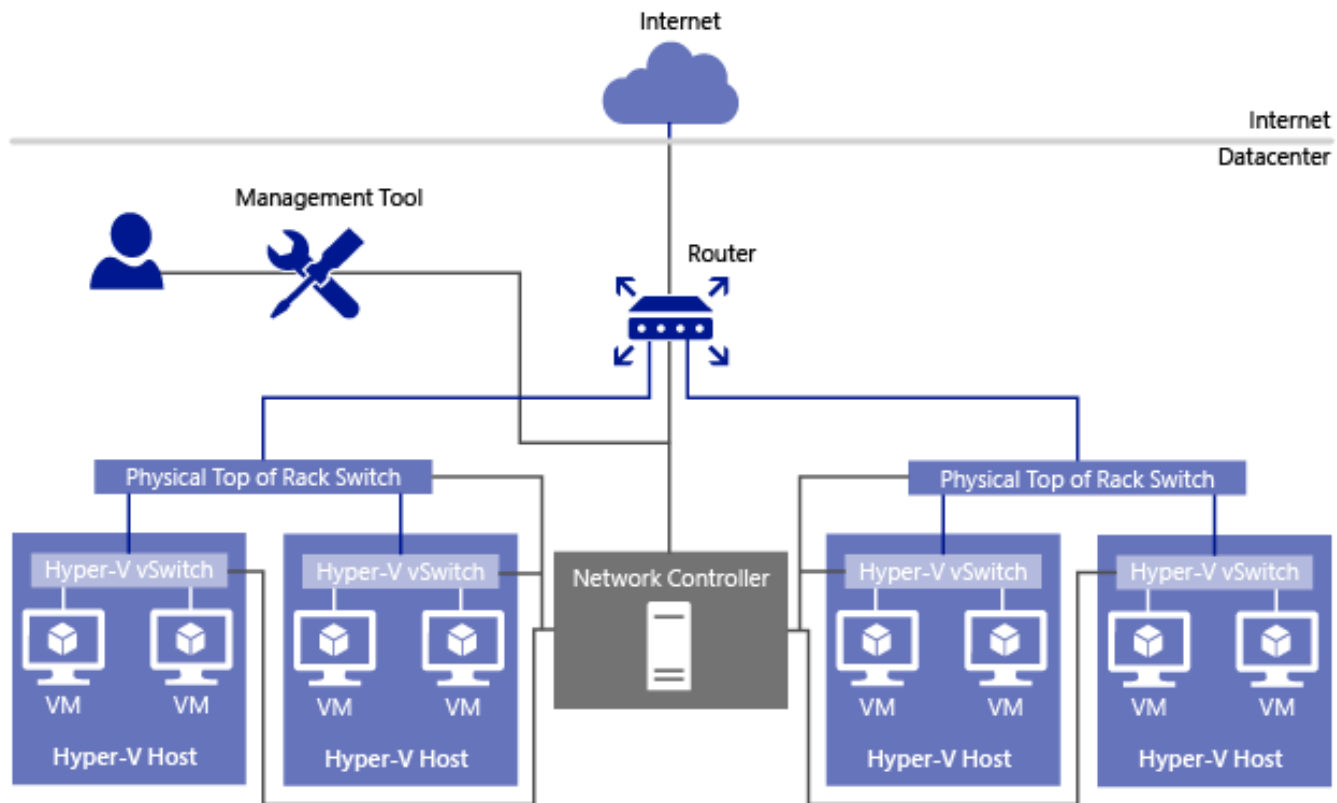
Internet

Internet
Datacenter

Management Tool

Router

Physical Top of Rack Switch

Physical Top of Rack Switch

Hyper-V vSwitch
VM VM
Hyper-V Host

Hyper-V vSwitch
VM VM
Hyper-V Host

Network Controller

Hyper-V vSwitch
VM VM
Hyper-V Host

Hyper-V vSwitch
VM VM
Hyper-V Host